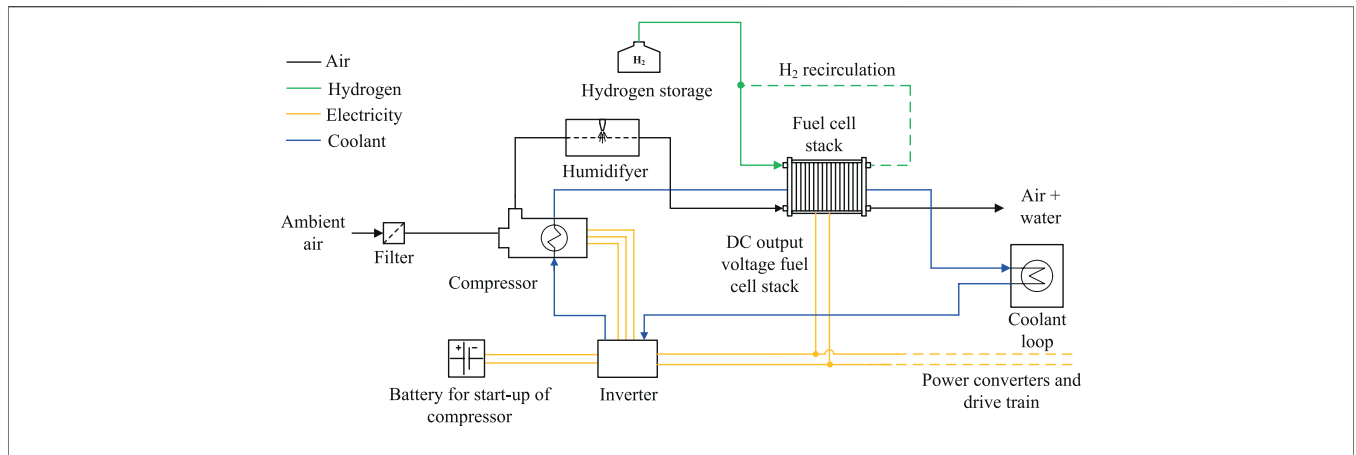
Air
Hydrogen
Electricity
Coolant

$H_2$
Hydrogen storage
$H_2$ recirculation
Fuel cell stack
Humidifyer
Ambient air
Filter
Compressor
Air + water
DC output voltage fuel cell stack
Coolant loop
+ −
Battery for start-up of compressor
Inverter
Power converters and drive train